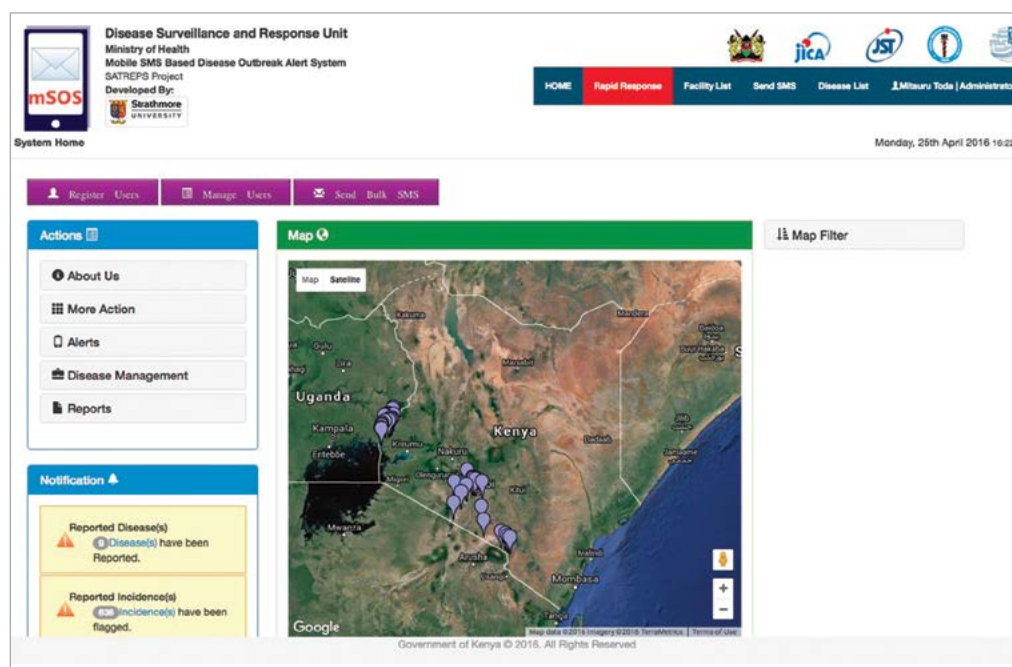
mSOS

Disease Surveillance and Response Unit
Ministry of Health
Mobile SMS Based Disease Outbreak Alert System
SATREPS Project
Developed By:
Strathmore UNIVERSITY

jica JST

HOME | Rapid Response | Facility List | Send SMS | Disease List | Mitsuru Toda | Administrato

System Home

Monday, 25th April 2016 16:2

Register Users | Manage Users | Send Bulk SMS

Actions

About Us
More Action
Alerts
Disease Management
Reports

Notification

Reported Disease(s)
0 Disease(s) have been Reported.

Reported Incidence(s)
636 Incidence(s) have been flagged.

Map

Map | Satellite

Kakuma
Gulu
Lira
Uganda
Kampala
Entebbe
Kisumu
Nakuru
Kenya
Marsabit
Mandera
Wajir
Garissa
Mwanza
Arusha
Mombasa
Malindi
Tanga
Lamu

Google
Map data ©2016 Imagery ©2016 TerraMetrics | Terms of Use

Map Filter

Government of Kenya © 2016. All Rights Reserved